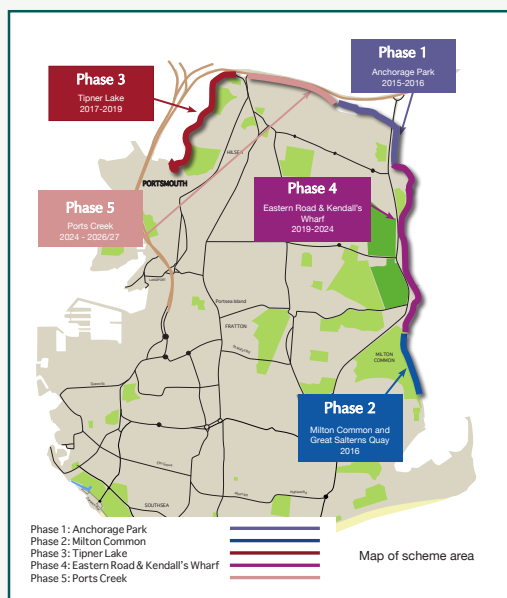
Phase 1
Anchorage Park
2015-2016

Phase 3
Tipner Lake
2017-2019

Phase 4
Eastern Road & Kendall's Wharf
2019-2024

Phase 5
Ports Creek
2024 - 2026/27

Phase 2
Milton Common and Great Salterns Quay
2016

PORTSMOUTH
HILSEA
Portsea Island
FRATTON
MILTON COMMON
SOUTHSEA

Phase 1: Anchorage Park
Phase 2: Milton Common
Phase 3: Tipner Lake
Phase 4: Eastern Road & Kendall's Wharf
Phase 5: Ports Creek

Map of scheme area